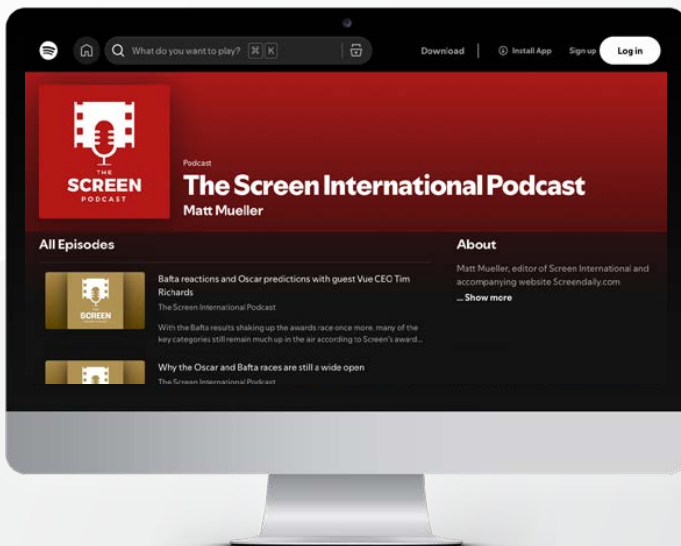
What do you want to play? ⌘ K

Download | Install App Sign up Log in

THE SCREEN PODCAST

Podcast

The Screen International Podcast

Matt Mueller

All Episodes

SCREEN

Bafta reactions and Oscar predictions with guest Vue CEO Tim Richards

The Screen International Podcast

With the Bafta results shaking up the awards race once more, many of the key categories still remain much up in the air according to Screen's award...

Why the Oscar and Bafta races are still a wide open

The Screen International Podcast

About

Matt Mueller, editor of Screen International and accompanying website Screendaily.com

... Show more